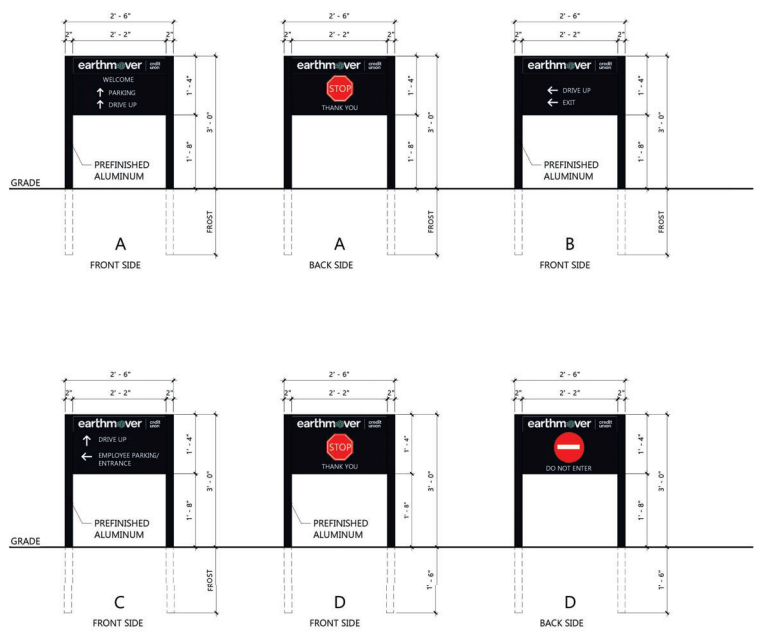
2' - 6"
2" 2' - 2" 2"
earthmover credit union
WELCOME
PARKING
DRIVE UP
1' - 4"
3' - 0"
1' - 8"
PREFINISHED ALUMINUM
GRADE
FROST
A
FRONT SIDE

2' - 6"
2" 2' - 2" 2"
earthmover credit union
STOP
THANK YOU
1' - 4"
3' - 0"
1' - 8"
FROST
A
BACK SIDE

2' - 6"
2" 2' - 2" 2"
earthmover credit union
DRIVE UP
EXIT
1' - 4"
3' - 0"
1' - 8"
PREFINISHED ALUMINUM
FROST
B
FRONT SIDE

2' - 6"
2" 2' - 2" 2"
earthmover credit union
DRIVE UP
EMPLOYEE PARKING/ ENTRANCE
1' - 4"
3' - 0"
1' - 8"
PREFINISHED ALUMINUM
GRADE
FROST
C
FRONT SIDE

2' - 6"
2" 2' - 2" 2"
earthmover credit union
STOP
THANK YOU
1' - 4"
3' - 0"
1' - 8"
PREFINISHED ALUMINUM
1' - 6"
D
FRONT SIDE

2' - 6"
2" 2' - 2" 2"
earthmover credit union
DO NOT ENTER
1' - 4"
3' - 0"
1' - 8"
1' - 6"
D
BACK SIDE